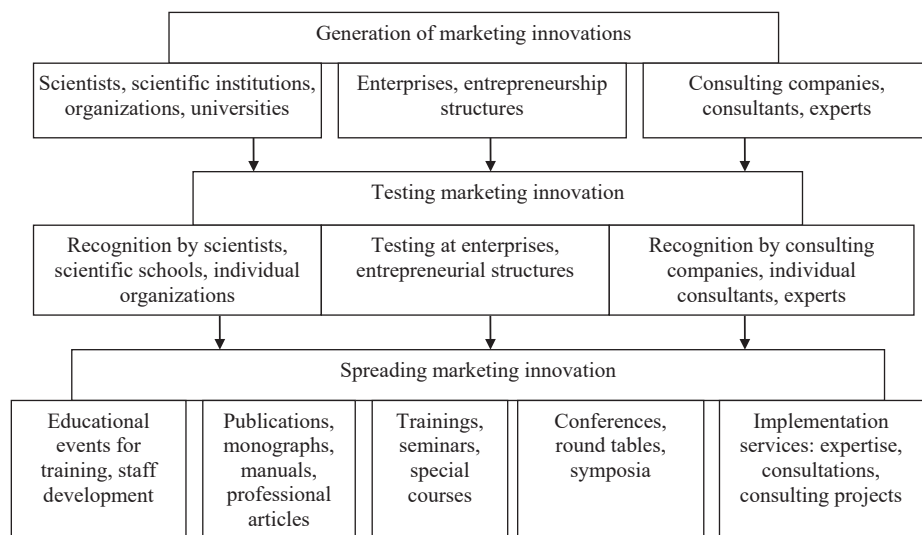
Generation of marketing innovations

Scientists, scientific institutions, organizations, universities

Enterprises, entrepreneurship structures

Consulting companies, consultants, experts

Testing marketing innovation

Recognition by scientists, scientific schools, individual organizations

Testing at enterprises, entrepreneurial structures

Recognition by consulting companies, individual consultants, experts

Spreading marketing innovation

Educational events for training, staff development

Publications, monographs, manuals, professional articles

Trainings, seminars, special courses

Conferences, round tables, symposia

Implementation services: expertise, consultations, consulting projects